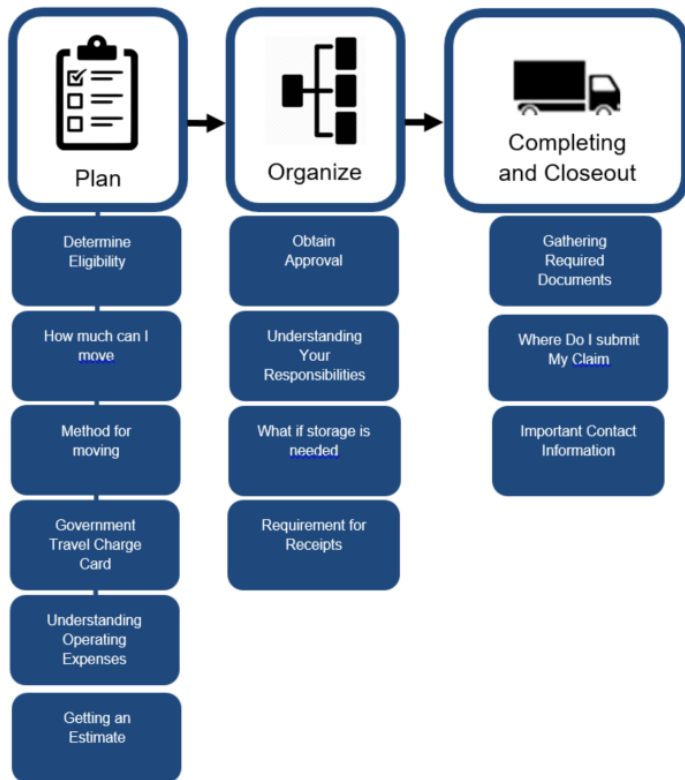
Plan

Organize

Completing and Closeout

Determine Eligibility

How much can I move

Method for moving

Government Travel Charge Card

Understanding Operating Expenses

Getting an Estimate

Obtain Approval

Understanding Your Responsibilities

What if storage is needed

Requirement for Receipts

Gathering Required Documents

Where Do I submit My Claim

Important Contact Information